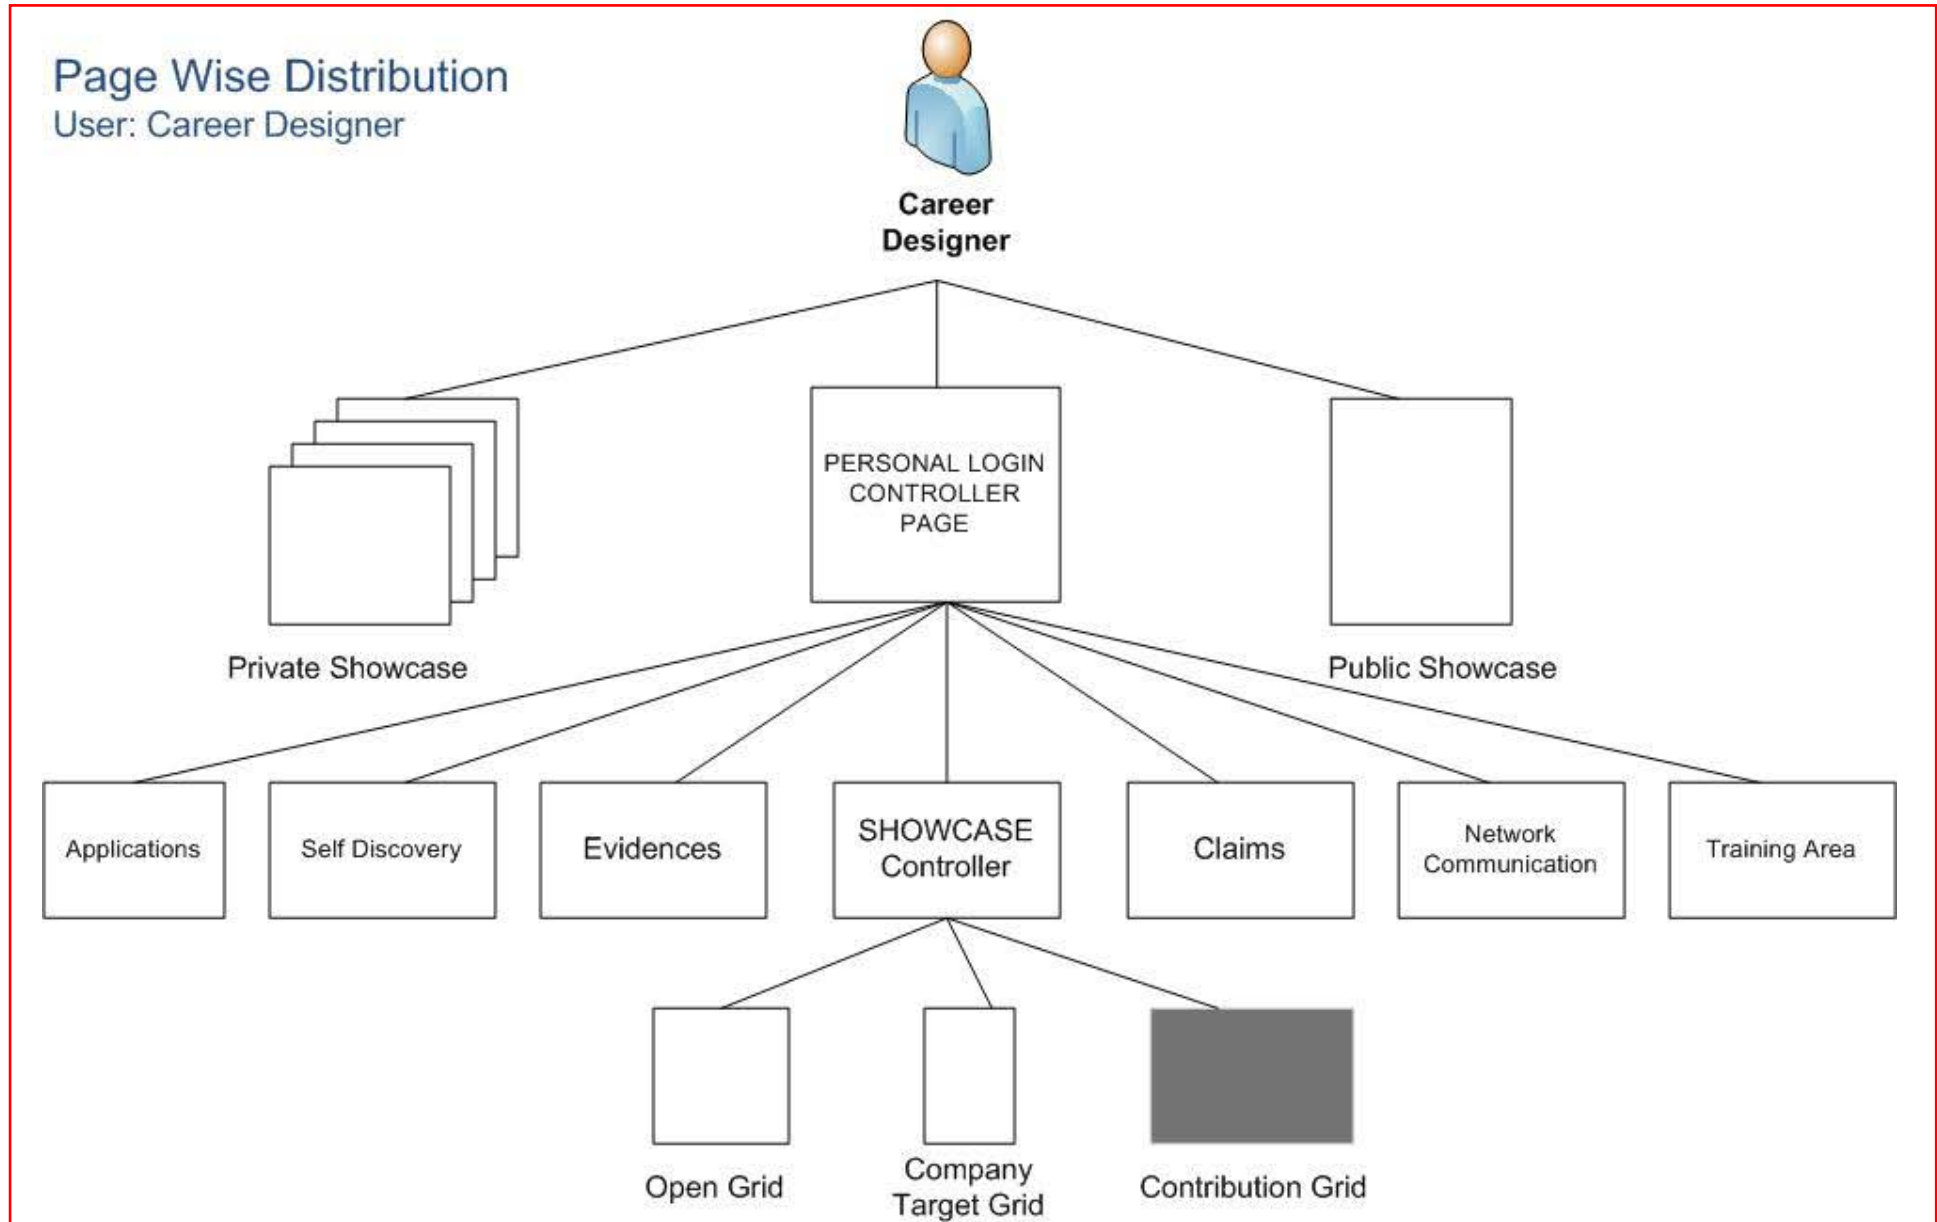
Page Wise Distribution
User: Career Designer

Career Designer

Private Showcase

PERSONAL LOGIN CONTROLLER PAGE

Public Showcase

Applications

Self Discovery

Evidences

SHOWCASE Controller

Claims

Network Communication

Training Area

Open Grid

Company Target Grid

Contribution Grid